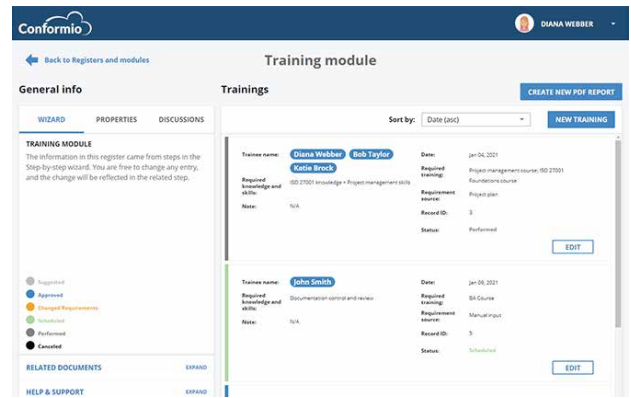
Conformio

DIANA WEBBER

Back to Registers and modules

Training module

General info

WIZARD PROPERTIES DISCUSSIONS

TRAINING MODULE

The information in this register came from steps in the Step-by-step wizard. You are free to change any entry, and the change will be reflected in the related step.

Suggested
Approved
Changed Requirements
Scheduled
Performed
Canceled

RELATED DOCUMENTS EXPAND

HELP & SUPPORT EXPAND

Trainings

CREATE NEW PDF REPORT

Sort by: Date (asc)

NEW TRAINING

Trainee name: Diana Webber Bob Taylor Katie Brock

Required knowledge and skills: ISO 27001 knowledge + Project management skills

Note: N/A

Date: Jan 04, 2021

Required training: Project management course; ISO 27001 Foundations course

Requirement source: Project plan

Record ID: 3

Status: Performed

EDIT

Trainee name: John Smith

Required knowledge and skills: Documentation control and review

Note: N/A

Date: Jan 09, 2021

Required training: BA Course

Requirement source: Manual input

Record ID: 5

Status: Scheduled

EDIT